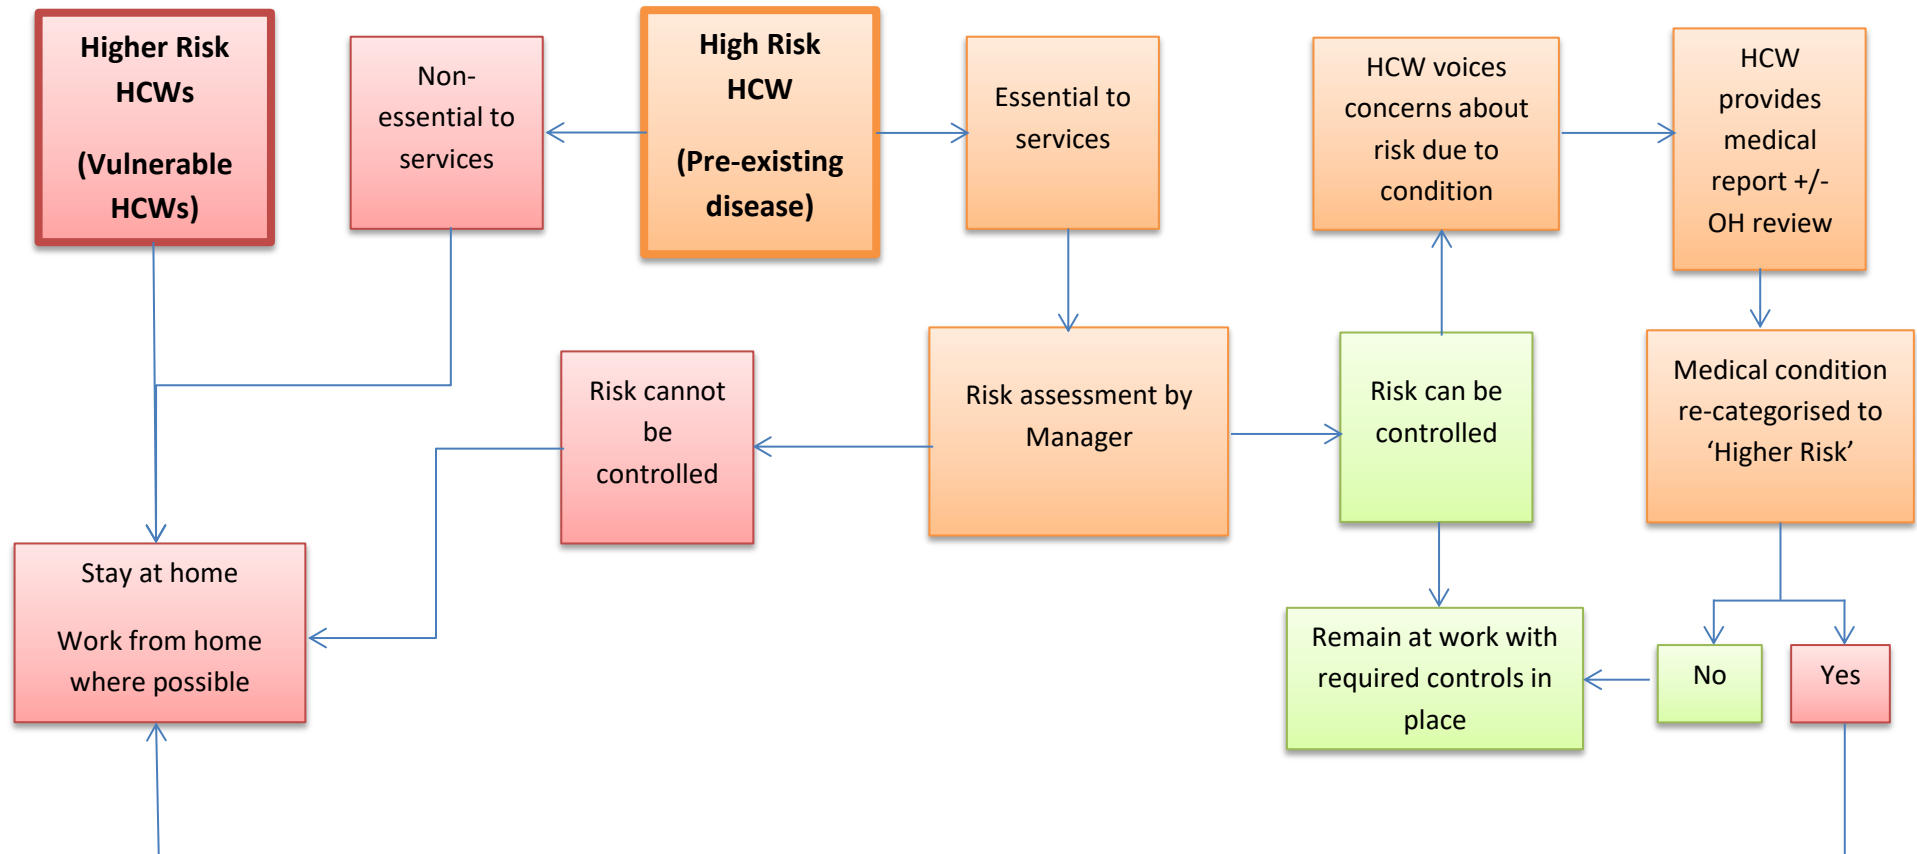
Higher Risk HCWs

(Vulnerable HCWs)

Non-essential to services

High Risk HCW

(Pre-existing disease)

Essential to services

HCW voices concerns about risk due to condition

HCW provides medical report +/- OH review

Risk cannot be controlled

Risk assessment by Manager

Risk can be controlled

Medical condition re-categorised to 'Higher Risk'

Stay at home

Work from home where possible

Remain at work with required controls in place

No

Yes